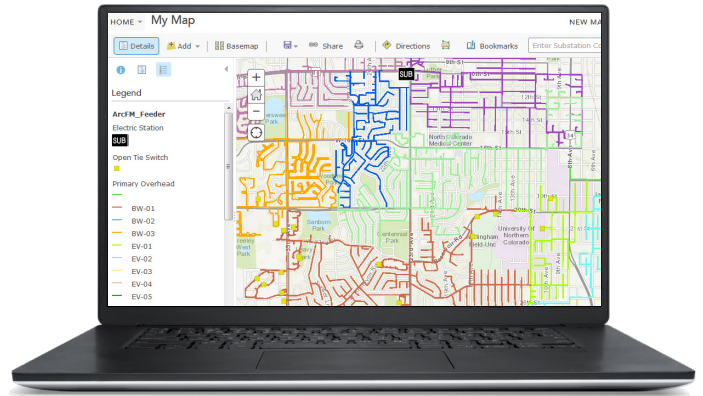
HOME ▾ My Map

NEW MA

Details Add ▾ Basemap Share Directions Bookmarks Enter Substation Co

Legend

ArcFM_Feeder

Electric Station

SUB

Open Tie Switch

Primary Overhead

BW-01

BW-02

BW-03

EV-01

EV-02

EV-03

EV-04

EV-05

SUB

North Colorado Medical Center

Sanborn Park

Centennial Park

University Of Northern Colorado

9th St

12th St

14th St

16th St

11th Ave

14th Ave